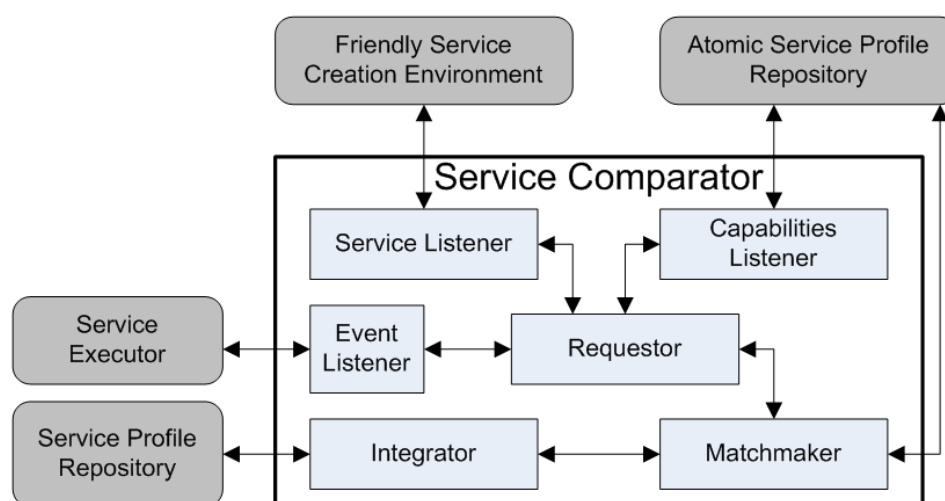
Friendly Service Creation Environment

Atomic Service Profile Repository

Service Comparator

Service Listener

Capabilities Listener

Service Executor

Event Listener

Requestor

Service Profile Repository

Integrator

Matchmaker